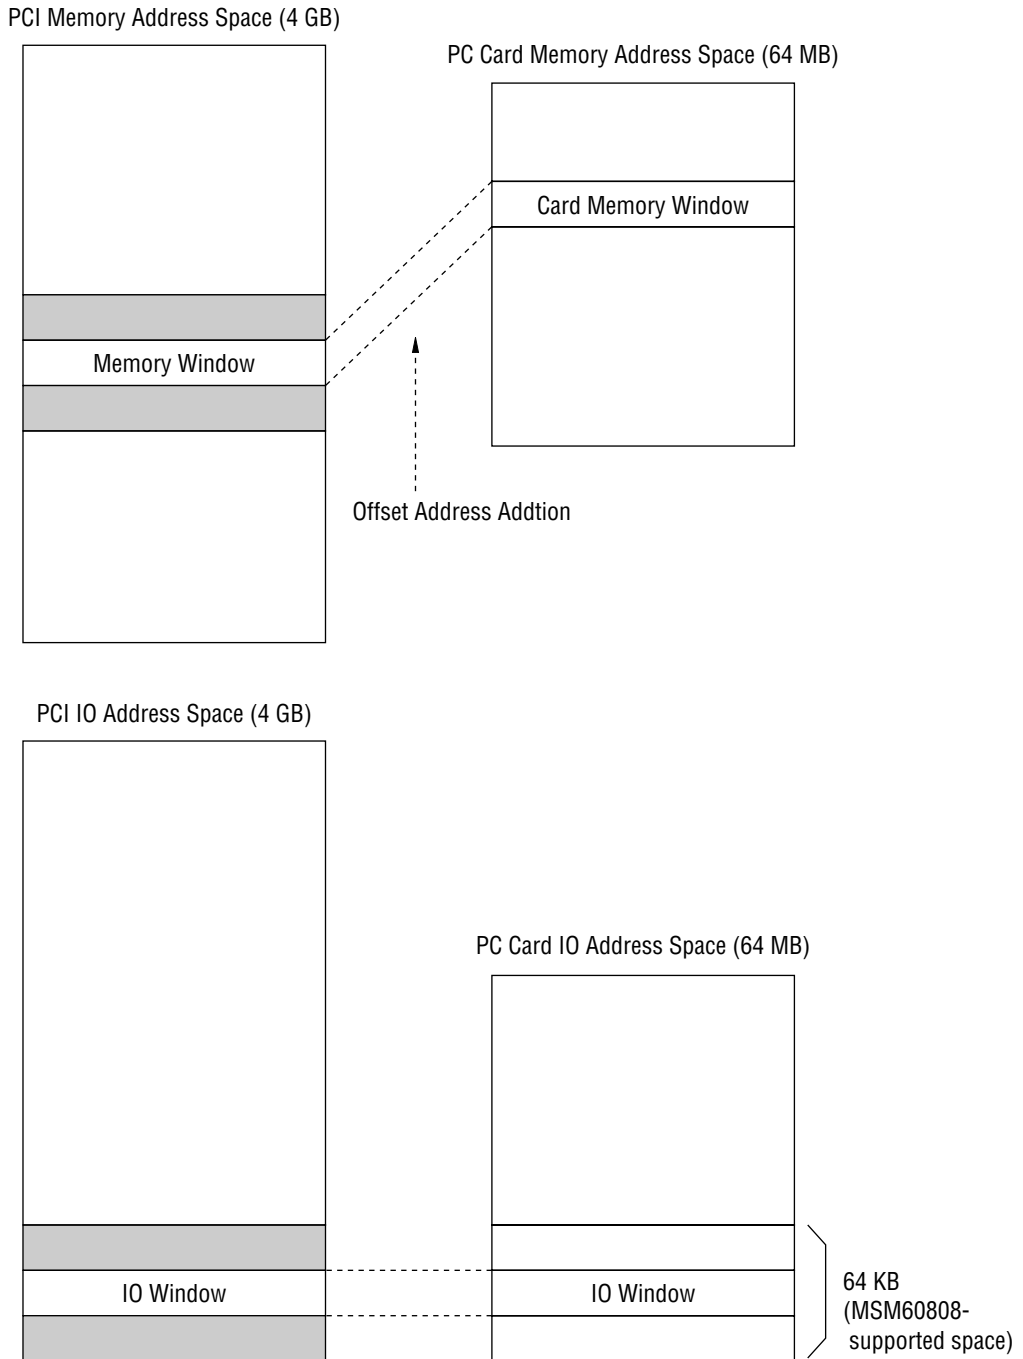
PCI Memory Address Space (4 GB)

PC Card Memory Address Space (64 MB)

Card Memory Window

Memory Window

Offset Address Addtion

PCI IO Address Space (4 GB)

PC Card IO Address Space (64 MB)

IO Window

IO Window

64 KB (MSM60808-supported space)